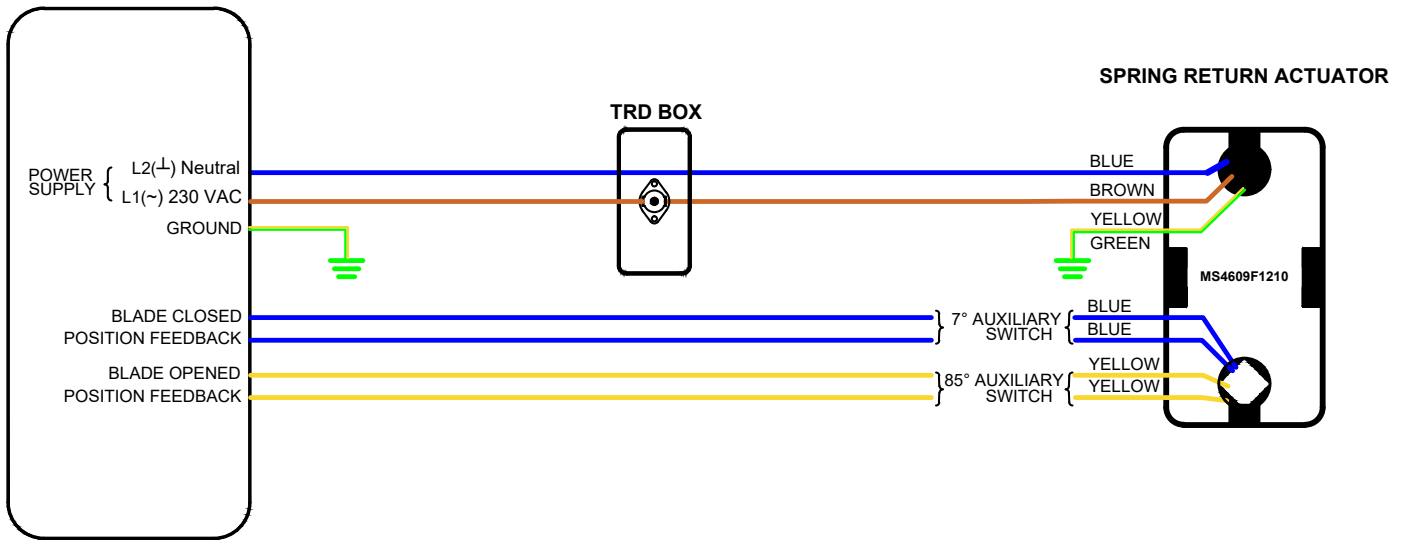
SPRING RETURN ACTUATOR

TRD BOX

POWER SUPPLY

L2(⊥) Neutral

L1(~) 230 VAC

GROUND

BLUE

BROWN

YELLOW

GREEN

MS4609F1210

BLADE CLOSED POSITION FEEDBACK

7° AUXILIARY SWITCH

BLUE

BLUE

BLADE OPENED POSITION FEEDBACK

85° AUXILIARY SWITCH

YELLOW

YELLOW